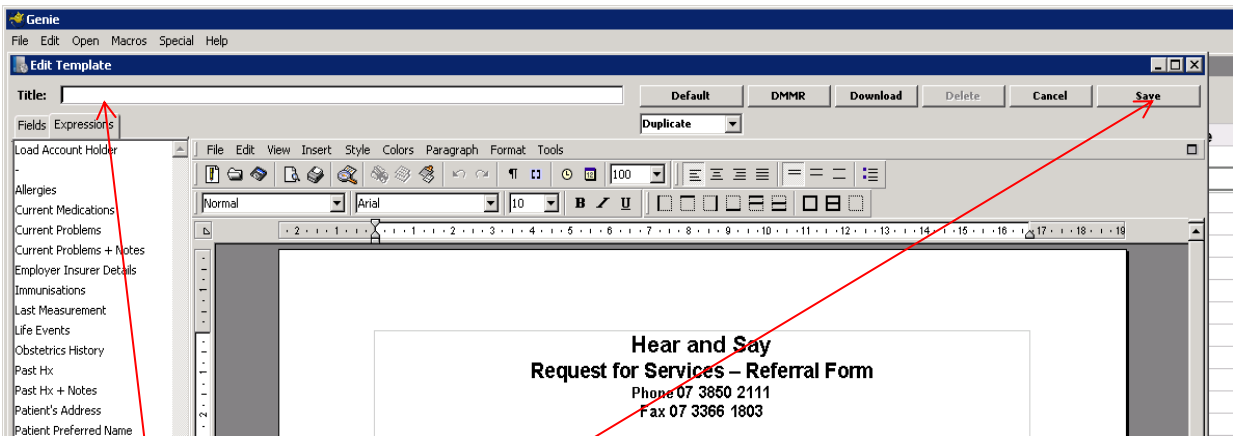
Genie

File Edit Open Macros Special Help

Edit Template

Title:

Default DMMR Download Delete Cancel Save

Duplicate

Fields Expressions

Load Account Holder
-
Allergies
Current Medications
Current Problems
Current Problems + Notes
Employer Insurer Details
Immunisations
Last Measurement
Life Events
Obstetrics History
Past Hx
Past Hx + Notes
Patient's Address
Patient Preferred Name

File Edit View Insert Style Colors Paragraph Format Tools

100

Normal Arial 10 B I U

2 1 1 2 3 4 5 6 7 8 9 10 11 12 13 14 15 16 17 18 19

Hear and Say
Request for Services – Referral Form
Phone 07 3850 2111
Fax 07 3366 1803